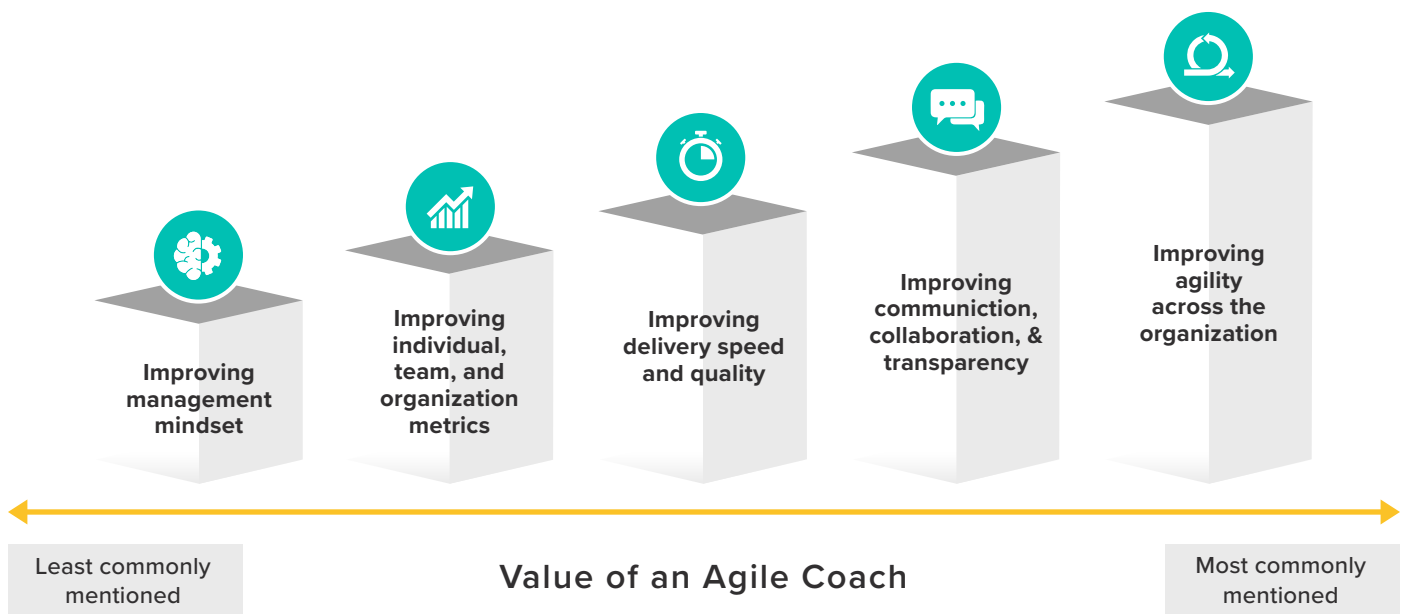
Improving management mindset

Improving individual, team, and organization metrics

Improving delivery speed and quality

Improving communiction, collaboration, & transparency

Improving agility across the organization

Least commonly mentioned

Value of an Agile Coach

Most commonly mentioned